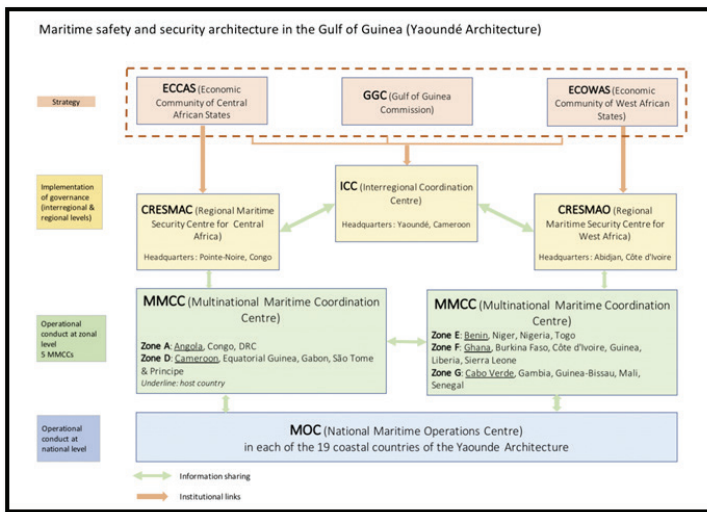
Maritime safety and security architecture in the Gulf of Guinea (Yaoundé Architecture)

Strategy

ECCAS (Economic Community of Central African States)

GGC (Gulf of Guinea Commission)

ECOWAS (Economic Community of West African States)

Implementation of governance (interregional & regional levels)

CRESMAC (Regional Maritime Security Centre for Central Africa)

Headquarters : Pointe-Noire, Congo

ICC (Interregional Coordination Centre)

Headquarters : Yaoundé, Cameroon

CRESMAO (Regional Maritime Security Centre for West Africa)

Headquarters : Abidjan, Côte d'Ivoire

Operational conduct at zonal level 5 MMCCs

MMCC (Multinational Maritime Coordination Centre)

Zone A: Angola, Congo, DRC
Zone D: Cameroon, Equatorial Guinea, Gabon, São Tome & Principe
Underline: host country

MMCC (Multinational Maritime Coordination Centre)

Zone E: Benin, Niger, Nigeria, Togo
Zone F: Ghana, Burkina Faso, Côte d'Ivoire, Guinea, Liberia, Sierra Leone
Zone G: Cabo Verde, Gambia, Guinea-Bissau, Mali, Senegal

Operational conduct at national level

MOC (National Maritime Operations Centre)
in each of the 19 coastal countries of the Yaounde Architecture

Information sharing

Institutional links